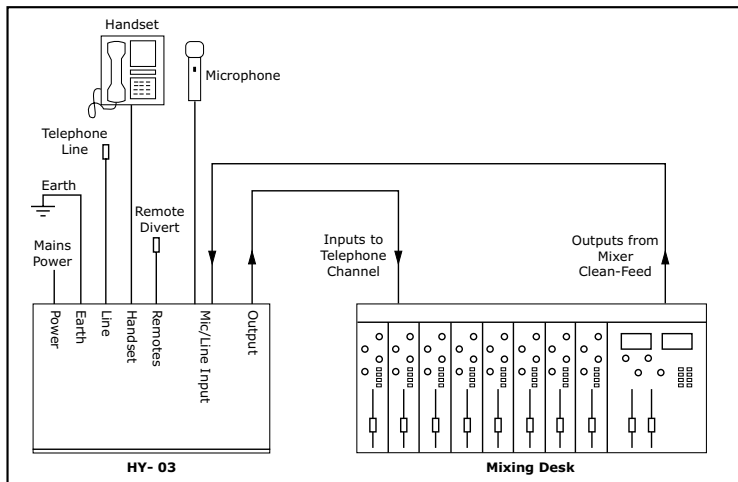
Handset

Microphone

Telephone Line

Earth

Remote Divert

Mains Power

Inputs to Telephone Channel

Outputs from Mixer Clean-Feed

Power

Earth

Line

Handset

Remotes

Mic/Line Input

Output

HY- 03

Mixing Desk